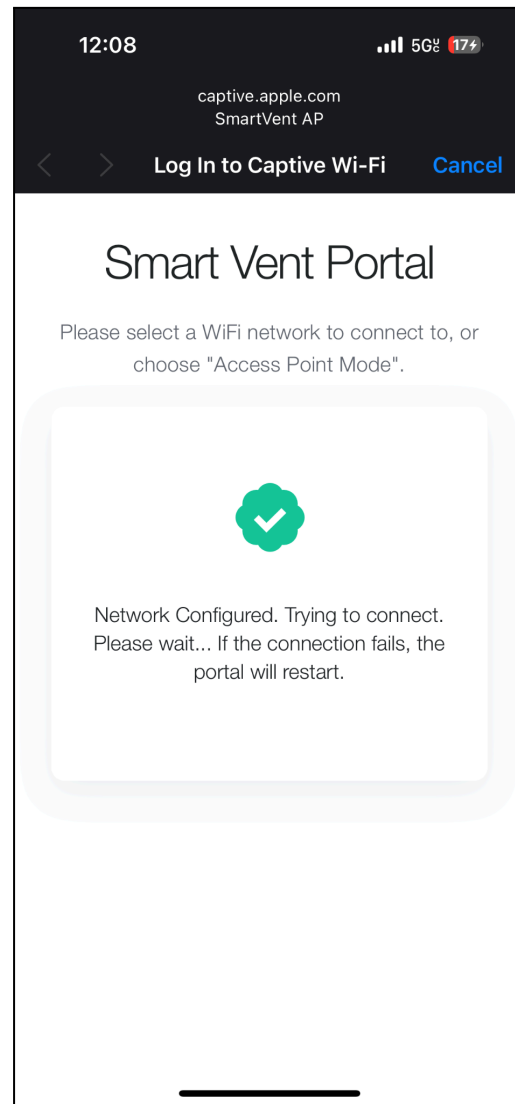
12:08

5G UC 17

captive.apple.com
SmartVent AP

Log In to Captive Wi-Fi

Cancel

Smart Vent Portal

Please select a WiFi network to connect to, or choose "Access Point Mode".

Network Configured. Trying to connect. Please wait... If the connection fails, the portal will restart.